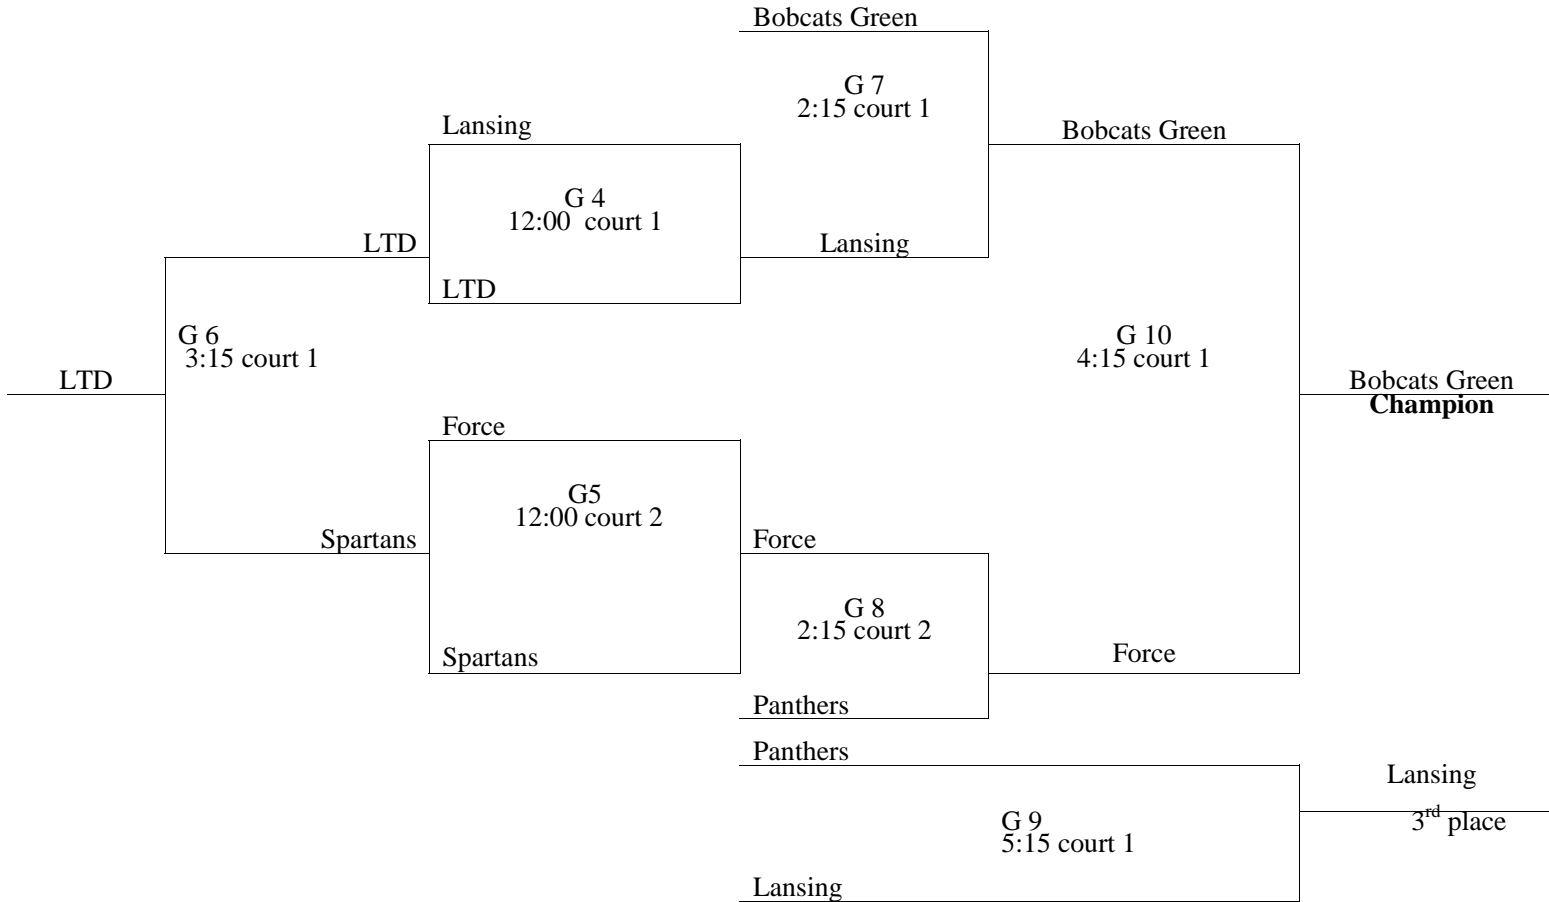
Bobcats Green

G 7
2:15 court 1

Lansing

G 4
12:00 court 1

Bobcats Green

LTD

Lansing

LTD

G 6
3:15 court 1

G 10
4:15 court 1

LTD

Bobcats Green
**Champion**

Force

G5
12:00 court 2

Spartans

Force

G 8
2:15 court 2

Force

Spartans

Panthers

Panthers

Lansing

G 9
5:15 court 1

$3^{rd}$ place

Lansing